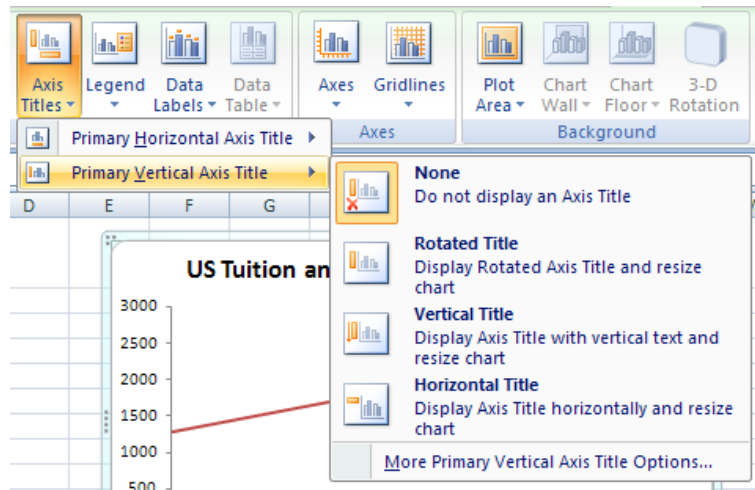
Axis Titles ▾ Legend ▾ Data Labels ▾ Data Table ▾ Axes ▾ Gridlines ▾ Plot Area ▾ Chart Wall ▾ Chart Floor ▾ 3-D Rotation

Axes

Background

Primary Horizontal Axis Title ▸

Primary Vertical Axis Title ▸

D E F G

US Tuition an

3000
2500
2000
1500
1000
500

None
Do not display an Axis Title

Rotated Title
Display Rotated Axis Title and resize chart

Vertical Title
Display Axis Title with vertical text and resize chart

Horizontal Title
Display Axis Title horizontally and resize chart

More Primary Vertical Axis Title Options...